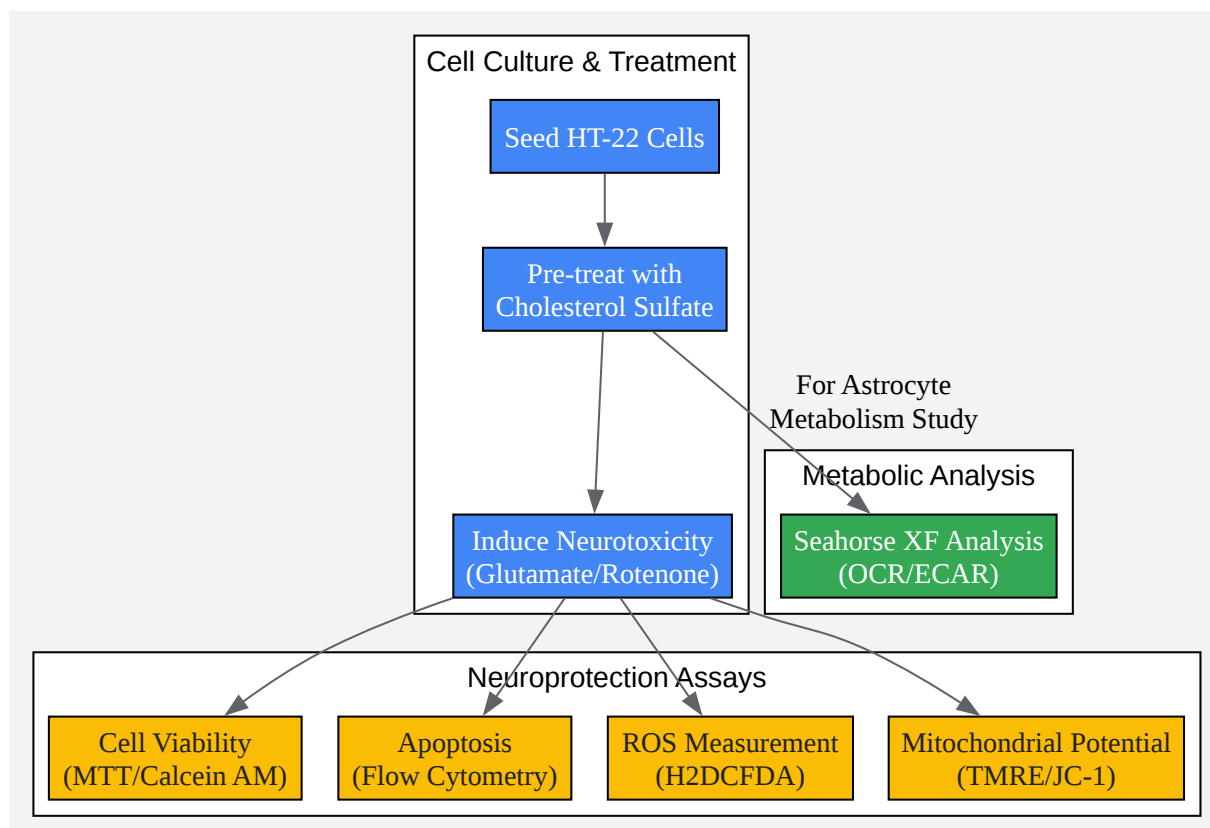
Cell Culture & Treatment

Seed HT-22 Cells

Pre-treat with Cholesterol Sulfate

For Astrocyte Metabolism Study

Metabolic Analysis

Seahorse XF Analysis (OCR/ECAR)

Induce Neurotoxicity (Glutamate/Rotenone)

Neuroprotection Assays

Cell Viability (MTT/Calcein AM)

Apoptosis (Flow Cytometry)

ROS Measurement (H2DCFDA)

Mitochondrial Potential (TMRE/JC-1)